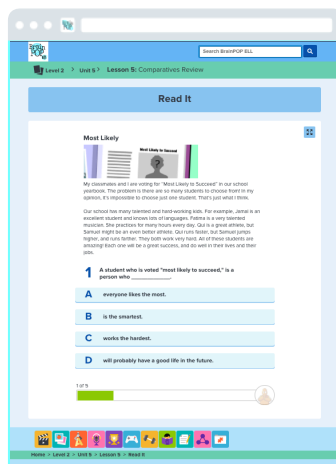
Brain POP ELL

Search BrainPOP ELL

Level 2 > Unit 5 > Lesson 5: Comparatives Review

Read It

Most Likely

Most Likely to Succeed

My classmates and I are voting for "Most Likely to Succeed" in our school yearbook. The problem is there are so many students to choose from! In my opinion, it's impossible to choose just one student. That's just what I think.

Our school has many talented and hard-working kids. For example, Jamal is an excellent student and knows lots of languages. Fatima is a very talented musician. She practices for many hours every day. Qui is a great athlete, but Samuel might be an even better athlete. Qui runs faster, but Samuel jumps higher, and runs farther. They both work very hard. All of these students are amazing! Each one will be a great success, and do well in their lives and their jobs.

1 A student who is voted "most likely to succeed," is a person who ________.

A everyone likes the most.

B is the smartest.

C works the hardest.

D will probably have a good life in the future.

1 of 5

Home > Level 2 > Unit 5 > Lesson 5 > Read It